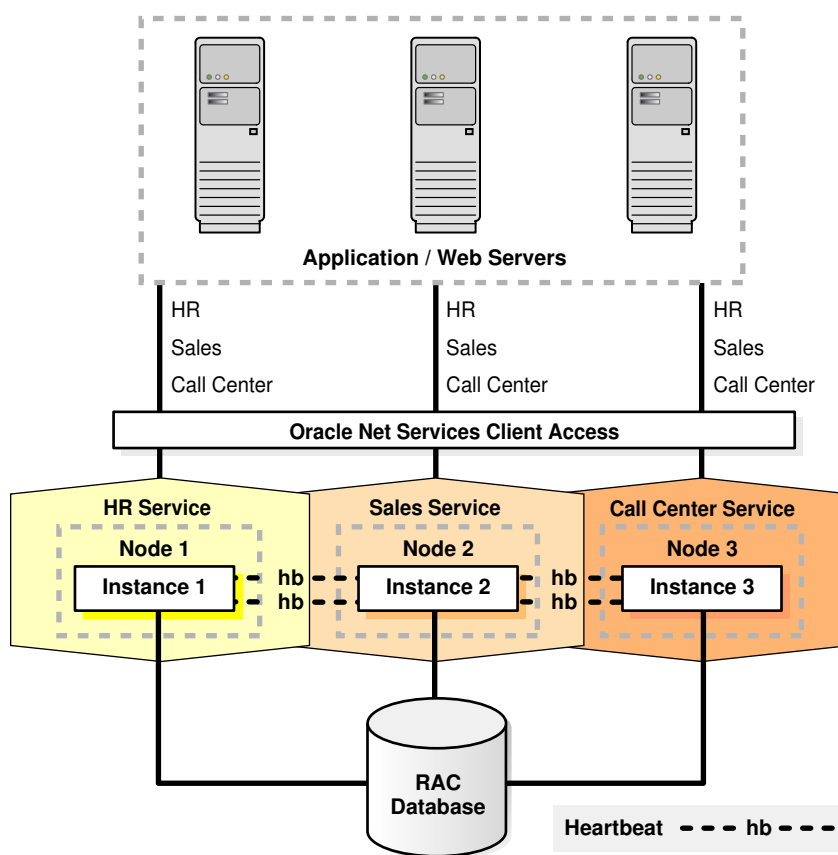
Application / Web Servers

HR
Sales
Call Center

HR
Sales
Call Center

HR
Sales
Call Center

Oracle Net Services Client Access

HR Service
Node 1
Instance 1

hb
hb

Sales Service
Node 2
Instance 2

hb
hb

Call Center Service
Node 3
Instance 3

RAC Database

Heartbeat hb